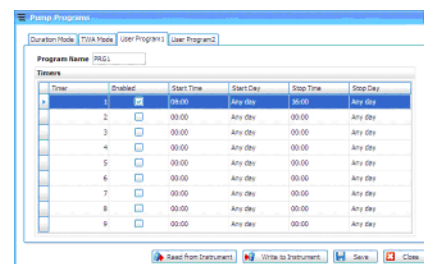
Pump Programs

Duration Mode | TWA Mode | User Program1 | User Program2

Program Name PRG1

Timers

| Timer | Enabled | Start Time | Start Day | Stop Time | Stop Day |
|---|---|---|---|---|---|
| 1 | ☑ | 09:00 | Any day | 16:00 | Any day |
| 2 | ☐ | 00:00 | Any day | 00:00 | Any day |
| 3 | ☐ | 00:00 | Any day | 00:00 | Any day |
| 4 | ☐ | 00:00 | Any day | 00:00 | Any day |
| 5 | ☐ | 00:00 | Any day | 00:00 | Any day |
| 6 | ☐ | 00:00 | Any day | 00:00 | Any day |
| 7 | ☐ | 00:00 | Any day | 00:00 | Any day |
| 8 | ☐ | 00:00 | Any day | 00:00 | Any day |
| 9 | ☐ | 00:00 | Any day | 00:00 | Any day |

Read from Instrument | Write to Instrument | Save | Close